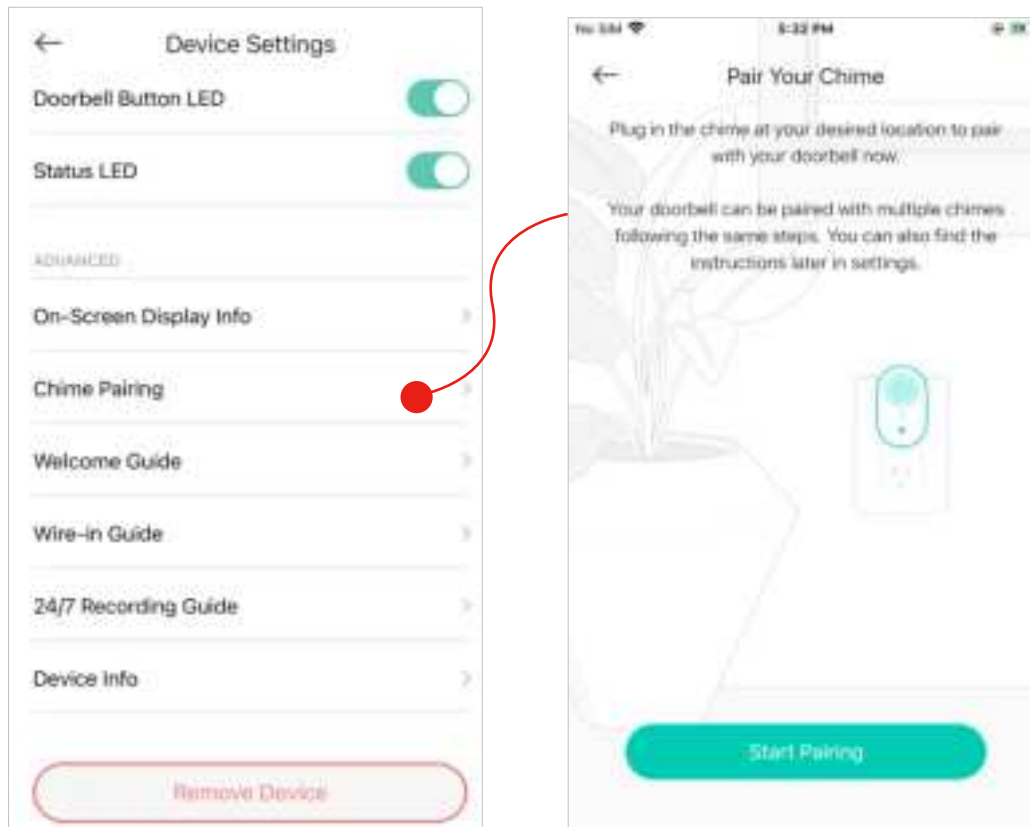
Device Settings

Doorbell Button LED

Status LED

ADVANCED

On-Screen Display Info

Chime Pairing

Welcome Guide

Wire-in Guide

24/7 Recording Guide

Device Info

Remove Device

No SIM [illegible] 5:32 PM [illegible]

Pair Your Chime

Plug in the chime at your desired location to pair with your doorbell now.

Your doorbell can be paired with multiple chimes following the same steps. You can also find the instructions later in settings.

Start Pairing